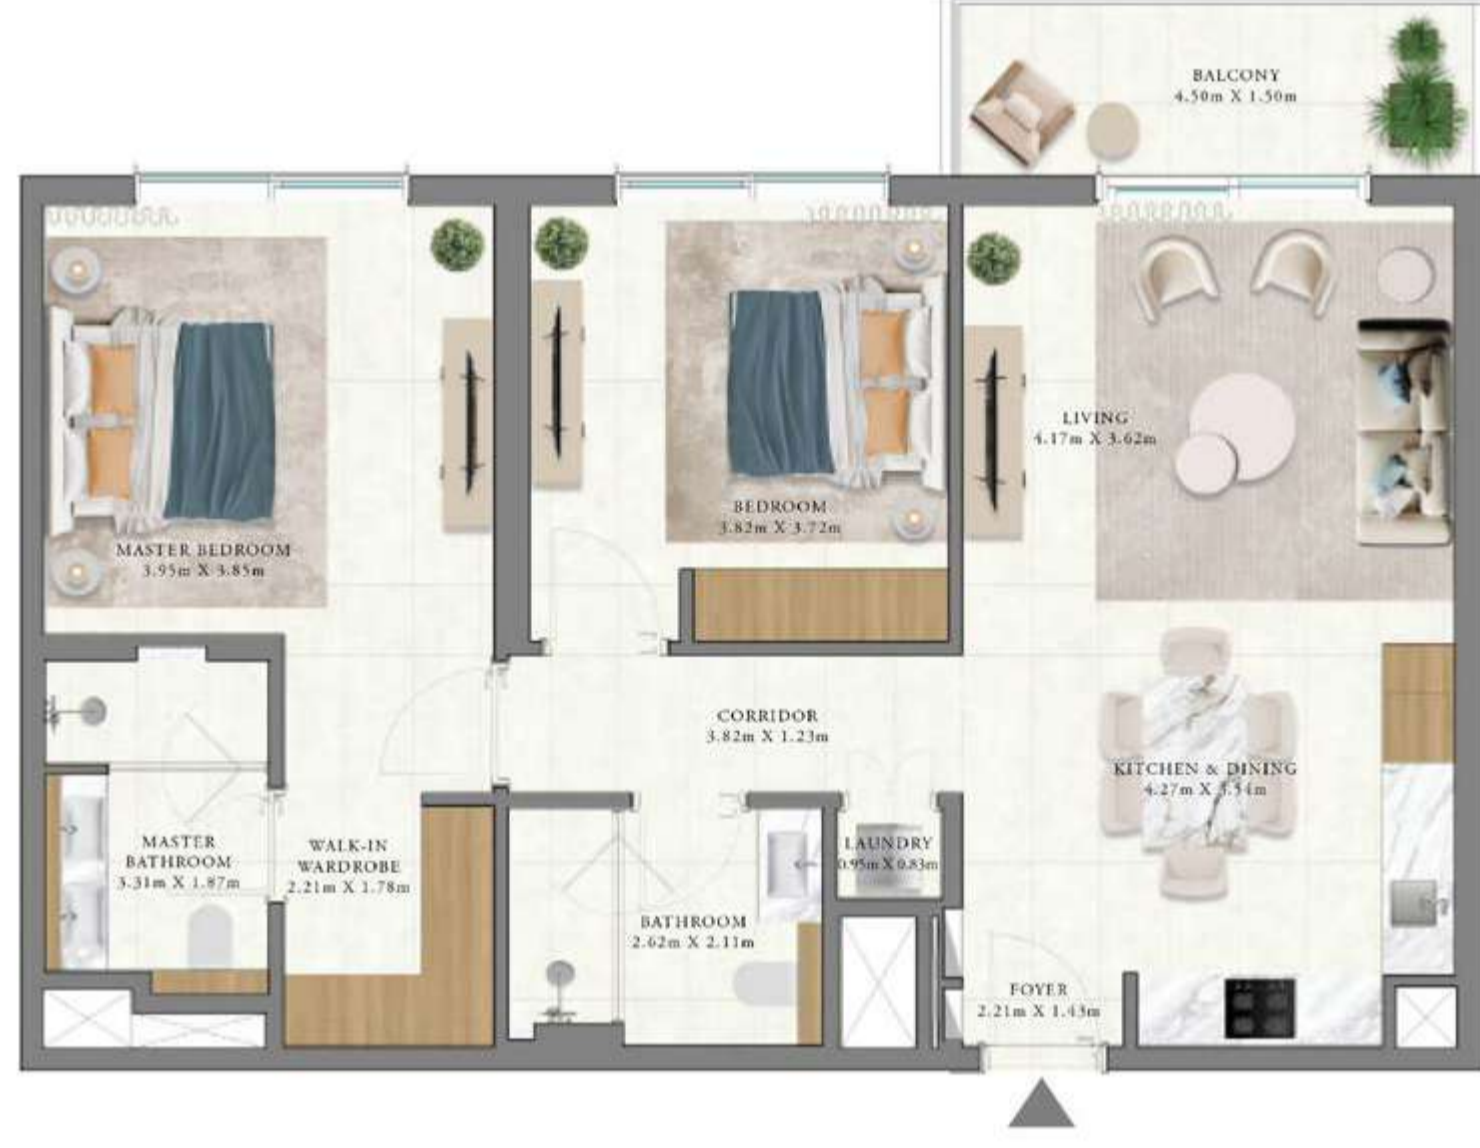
BALCONY
4.50m X 1.50m

MASTER BEDROOM
3.95m X 3.85m

BEDROOM
3.82m X 3.72m

LIVING
4.17m X 3.62m

CORRIDOR
3.82m X 1.23m

KITCHEN & DINING
4.27m X 3.54m

MASTER BATHROOM
3.31m X 1.87m

WALK-IN WARDROBE
2.21m X 1.78m

LAUNDRY
0.95m X 0.83m

BATHROOM
2.62m X 2.11m

FOYER
2.21m X 1.43m